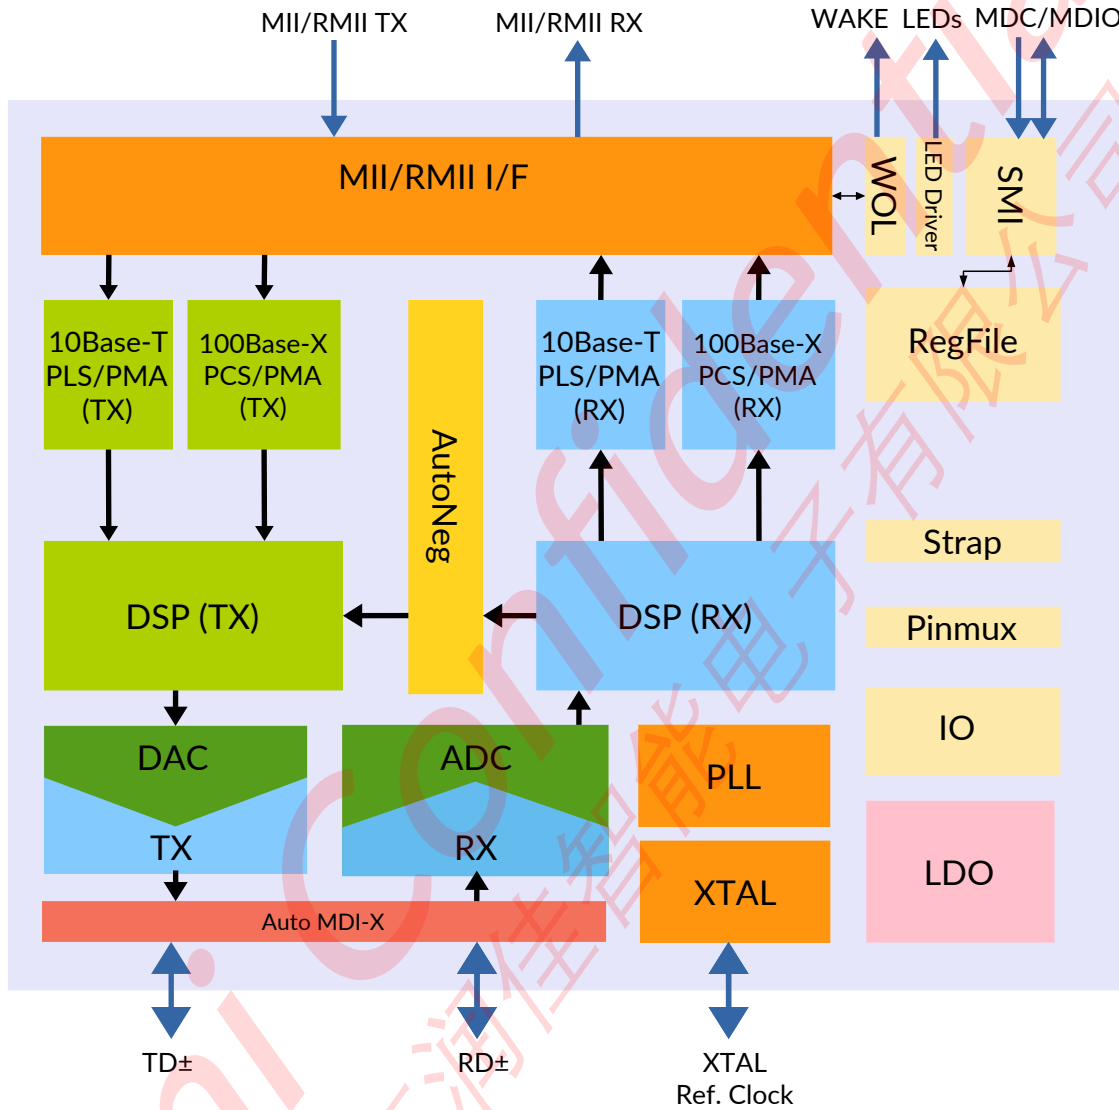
MII/RMII TX
MII/RMII RX
WAKE
LEDs
MDC/MDIO

MII/RMII I/F

WOL
LED Driver
SMI

10Base-T PLS/PMA (TX)
100Base-X PCS/PMA (TX)
AutoNeg
10Base-T PLS/PMA (RX)
100Base-X PCS/PMA (RX)
RegFile

Strap

DSP (TX)
DSP (RX)
Pinmux

IO

DAC
TX
ADC
RX
PLL

XTAL
LDO

Auto MDI-X

TD±
RD±
XTAL Ref. Clock

iCofficial
润佳智能电子有限公司